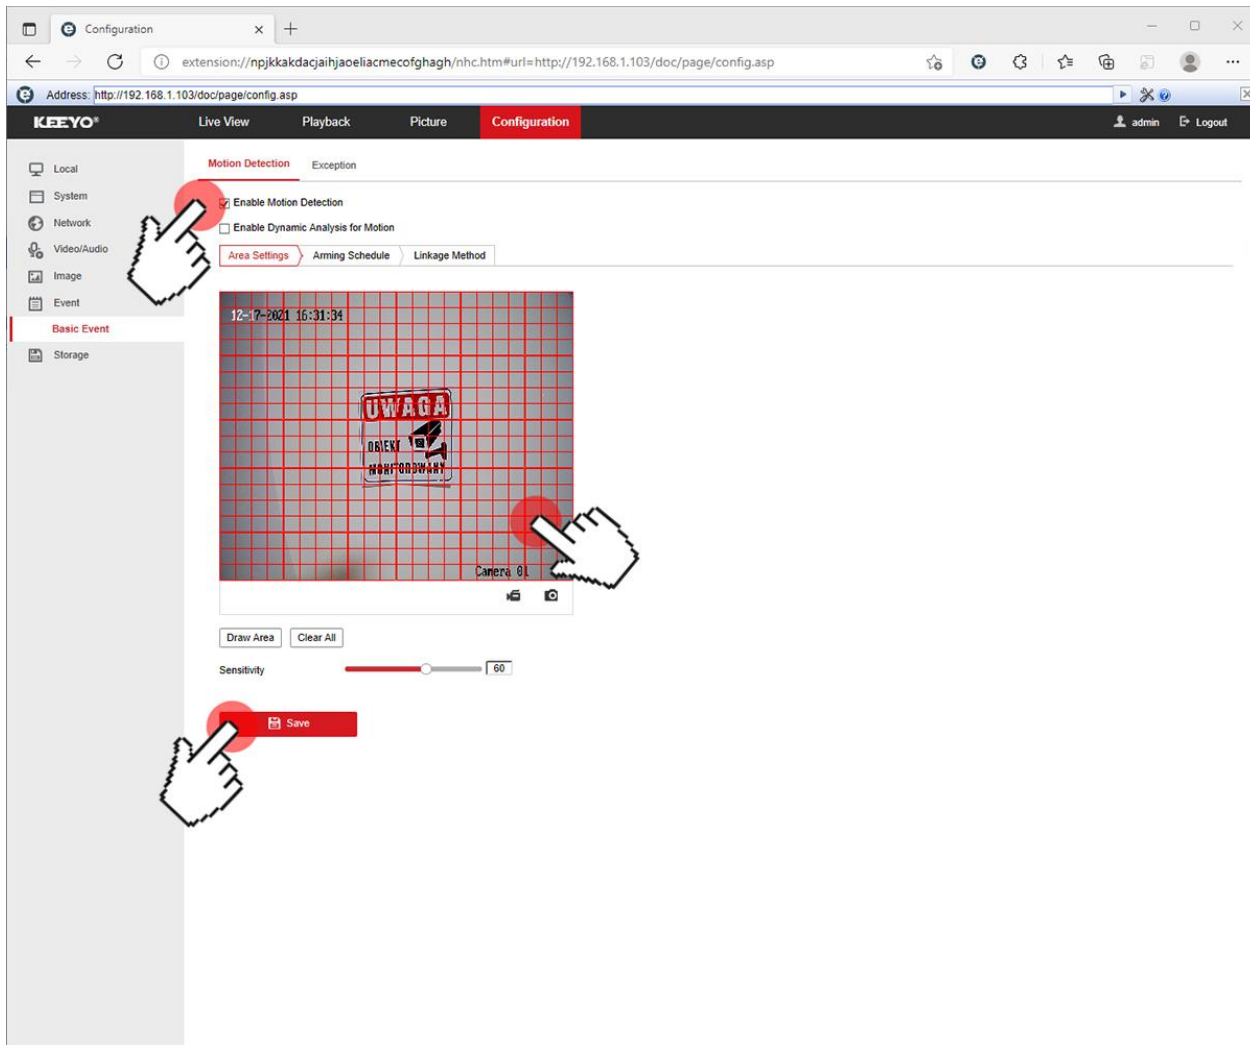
Configuration

extension://npjkkakdacjaihjaoeliacmecofghagh/nhc.htm#url=http://192.168.1.103/doc/page/config.asp

Address: http://192.168.1.103/doc/page/config.asp

KEEYO

Live View
Playback
Picture
Configuration

admin
Logout

Local
System
Network
Video/Audio
Image
Event
Basic Event
Storage

Motion Detection
Exception

Enable Motion Detection
Enable Dynamic Analysis for Motion

Area Settings
Arming Schedule
Linkage Method

12-17-2021 16:31:34

UWAGA
OBIEKT
MONITOROWANY

Camera 01

Draw Area
Clear All

Sensitivity
60

Save